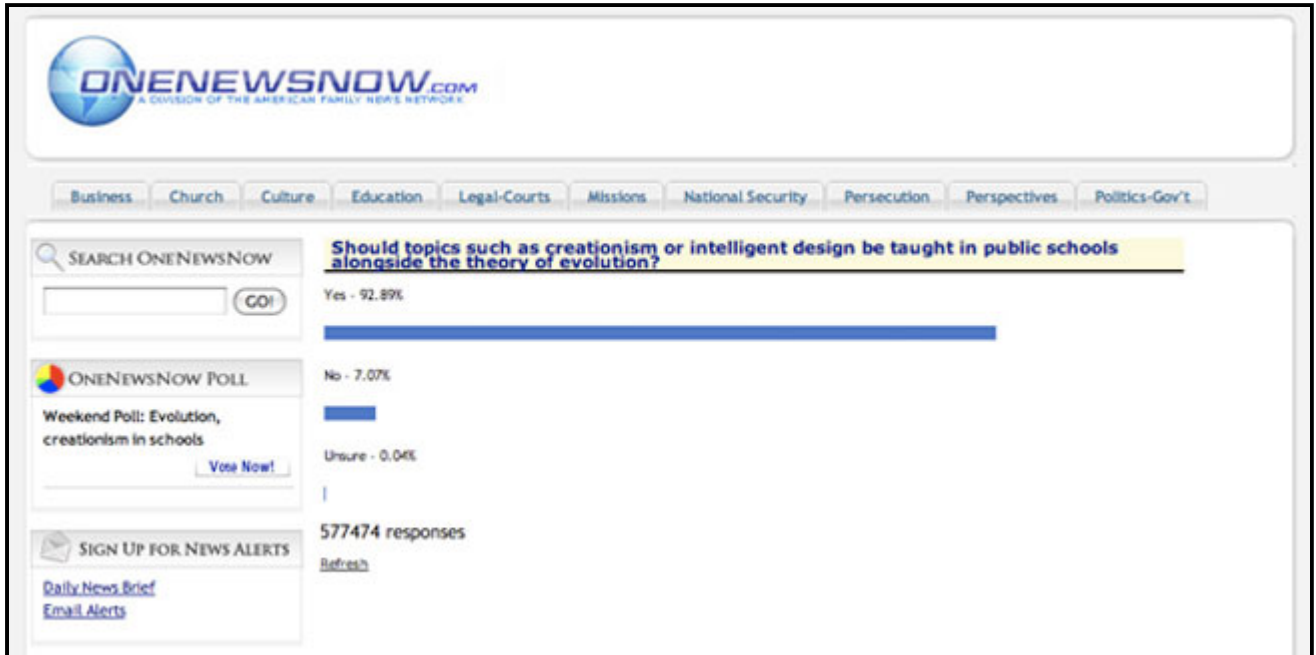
ONENEWSNOW.com
A DIVISION OF THE AMERICAN FAMILY NEWS NETWORK

Business | Church | Culture | Education | Legal-Courts | Missions | National Security | Persecution | Perspectives | Politics-Gov't

SEARCH ONENEWSNOW

GO!

ONENEWSNOW POLL

Weekend Poll: Evolution, creationism in schools

Vote Now!

SIGN UP FOR NEWS ALERTS

Daily News Brief

Email Alerts

Should topics such as creationism or intelligent design be taught in public schools alongside the theory of evolution?

Yes - 92.89%

No - 7.07%

Unsure - 0.04%

577474 responses

Refresh